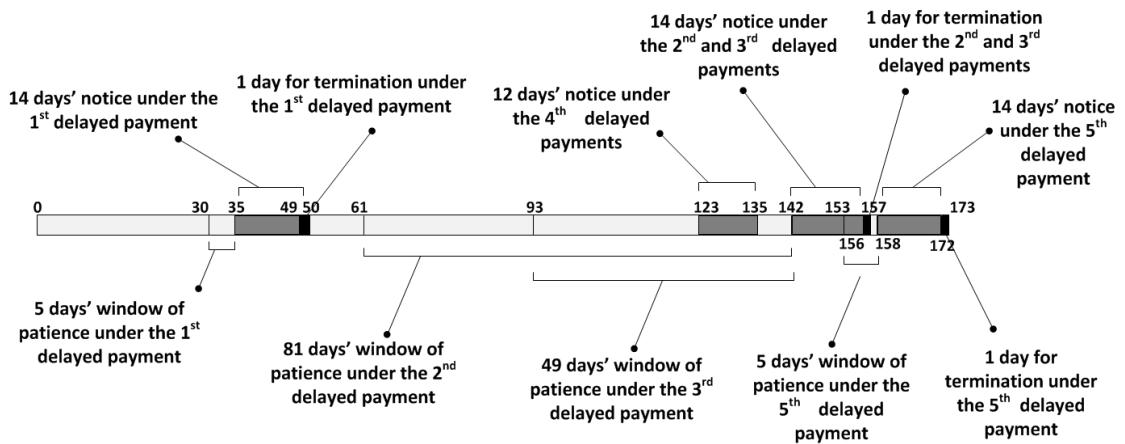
14 days' notice under the 1$^{st}$ delayed payment

1 day for termination under the 1$^{st}$ delayed payment

12 days' notice under the 4$^{th}$ delayed payments

14 days' notice under the 2$^{nd}$ and 3$^{rd}$ delayed payments

1 day for termination under the 2$^{nd}$ and 3$^{rd}$ delayed payments

14 days' notice under the 5$^{th}$ delayed payment

0 30 35 49 50 61 93 123 135 142 153 157 173

156 158 172

5 days' window of patience under the 1$^{st}$ delayed payment

81 days' window of patience under the 2$^{nd}$ delayed payment

49 days' window of patience under the 3$^{rd}$ delayed payment

5 days' window of patience under the 5$^{th}$ delayed payment

1 day for termination under the 5$^{th}$ delayed payment